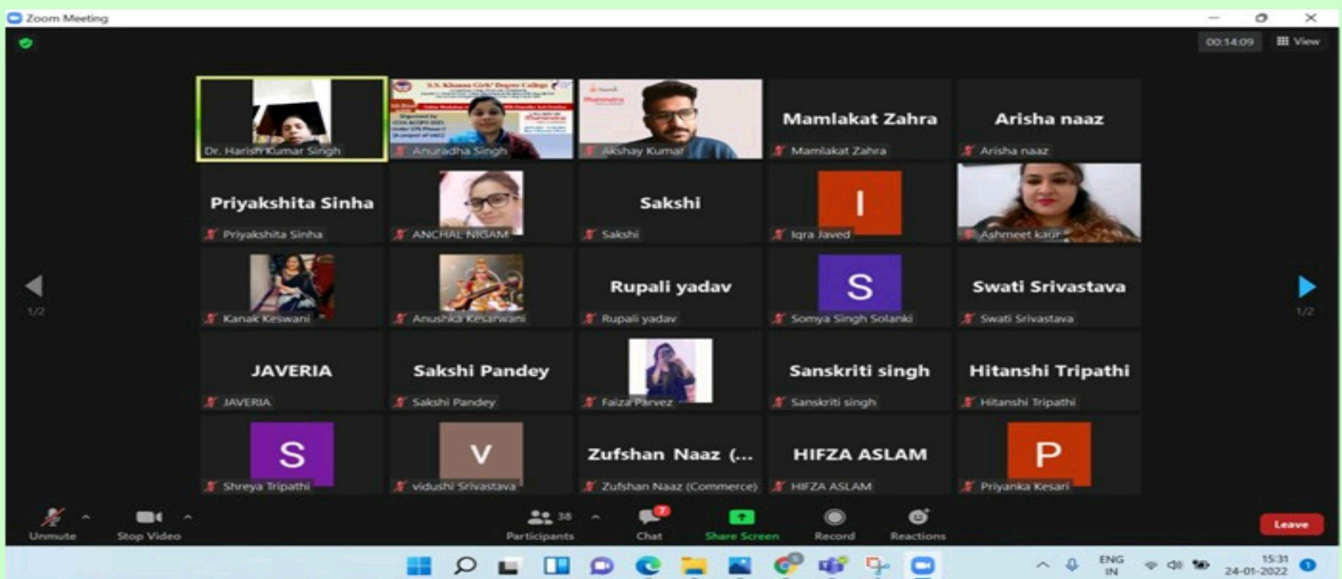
Zoom Meeting

00:14:09 View

Dr. Harish Kumar Singh

S.S. Khanna Girls' Degree College

Anuradha Singh

Akshay Kumar

Mamlakat Zahra

Mamlakat Zahra

Arisha naaz

Arisha naaz

Priyakshita Sinha

Priyakshita Sinha

ANCHAL NIGAM

Sakshi

Sakshi

I

Iqra Javed

Ashmeet kaur

Kanak Keswani

Anushka Kesarwani

Rupali yadav

Rupali yadav

S

Somya Singh Solanki

Swati Srivastava

Swati Srivastava

1/2

1/2

JAVERIA

JAVERIA

Sakshi Pandey

Sakshi Pandey

Faiza Parvez

Sanskriti singh

Sanskriti singh

Hitanshi Tripathi

Hitanshi Tripathi

S

Shreya Tripathi

V

vidushi Srivastava

Zufshan Naaz (...

Zufshan Naaz (Commerce)

HIFZA ASLAM

HIFZA ASLAM

P

Priyanka Kesari

Unmute

Stop Video

38

Participants

7

Chat

Share Screen

Record

Reactions

Leave

ENG
IN

15:31
24-01-2022

1